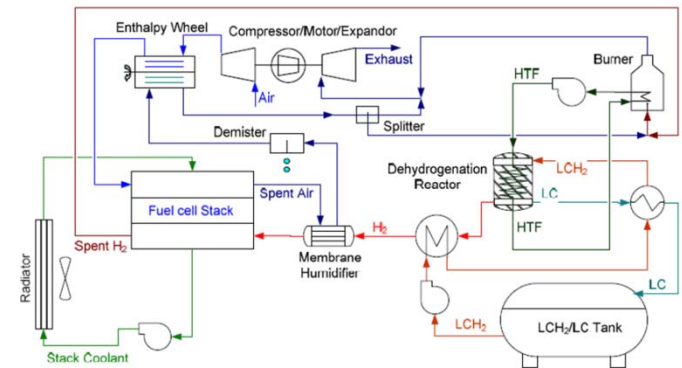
Enthalpy Wheel
Compressor/Motor/Expandor
Exhaust
Air
Burner
HTF
Splitter
Demister
Dehydrogenation Reactor
$LCH_2$
LC
Spent Air
Fuel cell Stack
$H_2$
HTF
Spent $H_2$
Membrane Humidifier
Radiator
LC
$LCH_2$
$LCH_2$/LC Tank
Stack Coolant